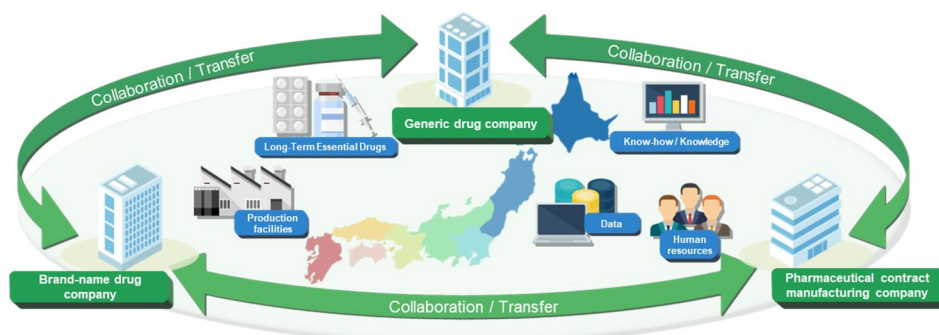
Collaboration / Transfer

Collaboration / Transfer

Generic drug company

Long-Term Essential Drugs

Know-how / Knowledge

Production facilities

Data

Human resources

Brand-name drug company

Pharmaceutical contract manufacturing company

Collaboration / Transfer